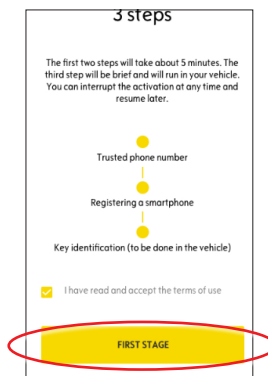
3 steps

The first two steps will take about 5 minutes. The third step will be brief and will run in your vehicle. You can interrupt the activation at any time and resume later.

Trusted phone number

Registering a smartphone

Key identification (to be done in the vehicle)

I have read and accept the terms of use

FIRST STAGE